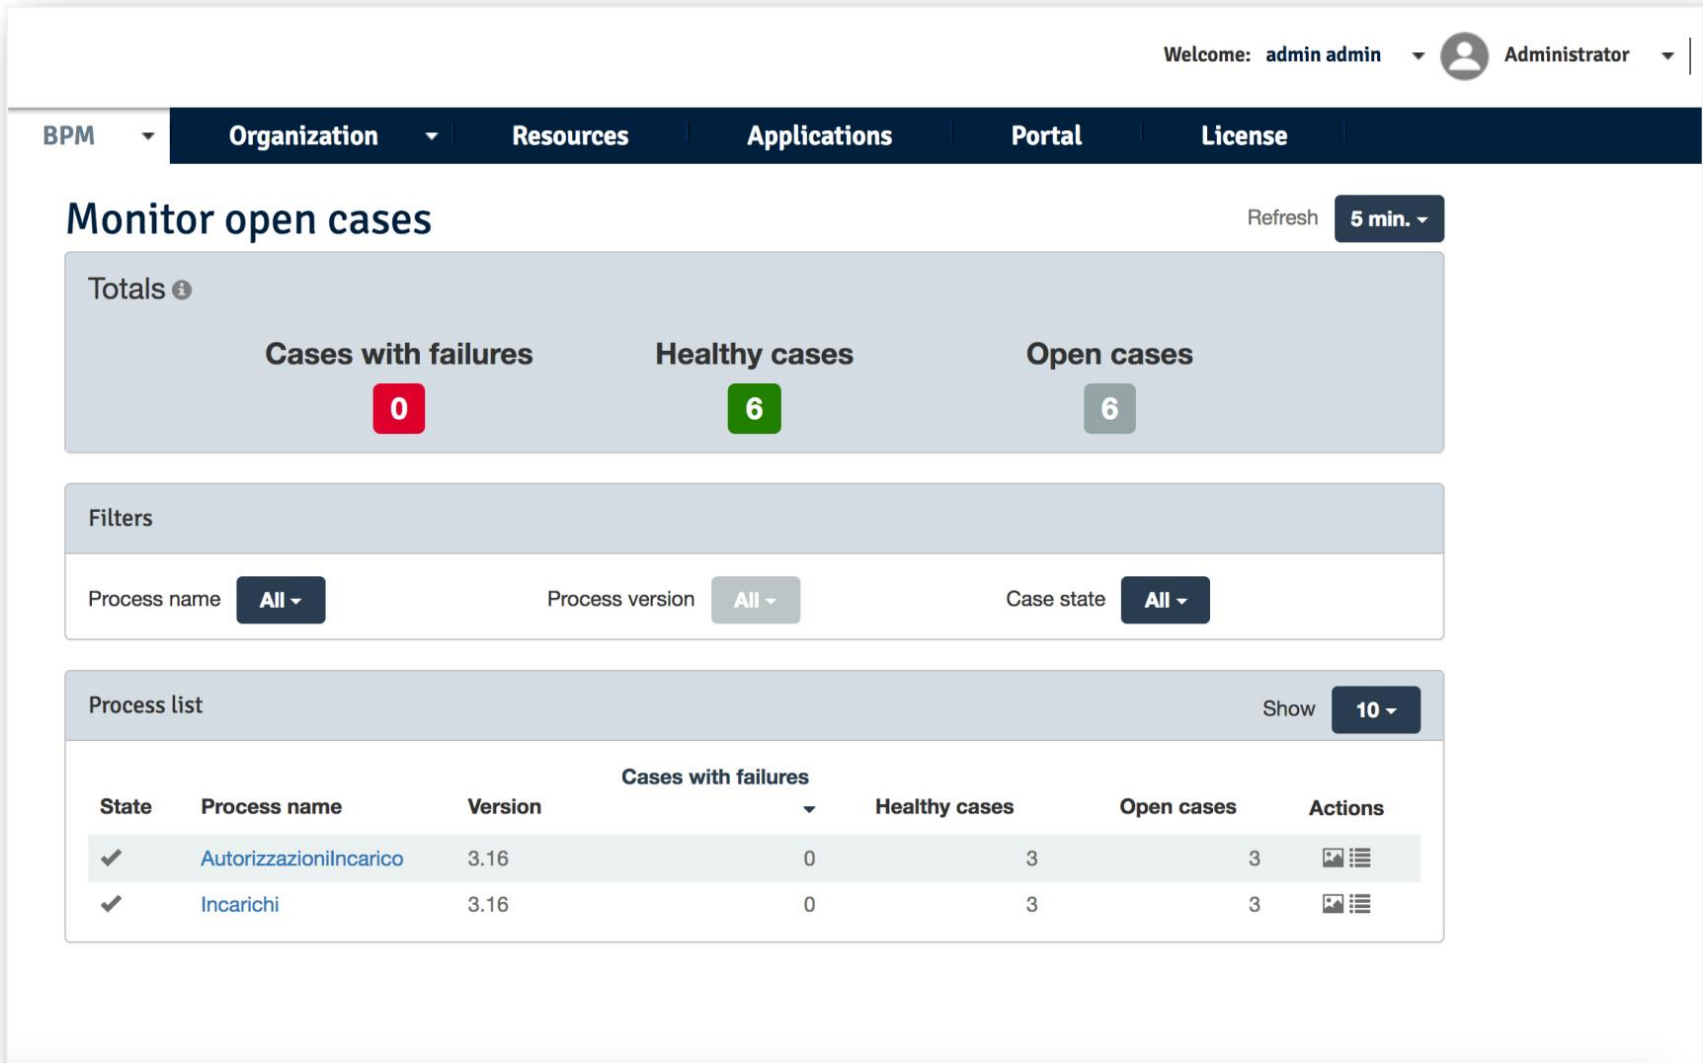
Welcome: admin admin Administrator

BPM Organization Resources Applications Portal License

Monitor open cases

Refresh 5 min.

Totals

Cases with failures
0

Healthy cases
6

Open cases
6

Filters

Process name All Process version All Case state All

Process list

Show 10

| State | Process name | Version | Cases with failures | Healthy cases | Open cases | Actions |
|---|---|---|---|---|---|---|
| ✔ | AutorizzazioniIncarico | 3.16 | 0 | 3 | 3 | |
| ✔ | Incarichi | 3.16 | 0 | 3 | 3 | |